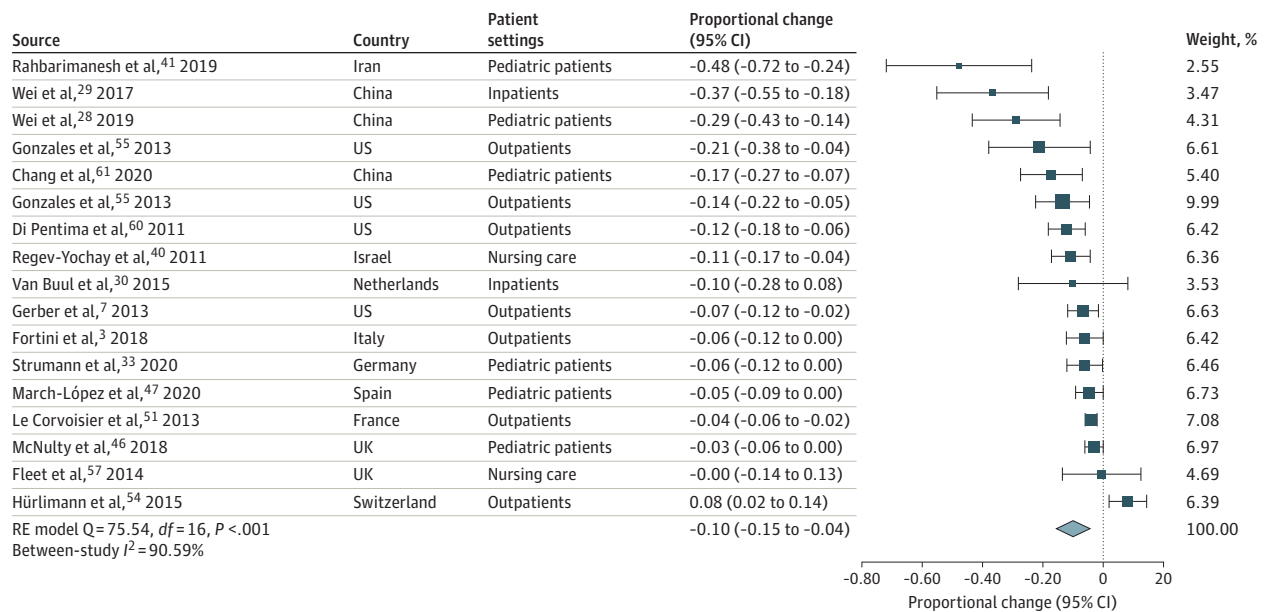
| Source | Country | Patient settings | Proportional change (95% CI) | Weight, % |
|---|---|---|---|---|
| Rahbarimanesh et al,$^{41}$ 2019 | Iran | Pediatric patients | −0.48 (−0.72 to −0.24) | 2.55 |
| Wei et al,$^{29}$ 2017 | China | Inpatients | −0.37 (−0.55 to −0.18) | 3.47 |
| Wei et al,$^{28}$ 2019 | China | Pediatric patients | −0.29 (−0.43 to −0.14) | 4.31 |
| Gonzales et al,$^{55}$ 2013 | US | Outpatients | −0.21 (−0.38 to −0.04) | 6.61 |
| Chang et al,$^{61}$ 2020 | China | Pediatric patients | −0.17 (−0.27 to −0.07) | 5.40 |
| Gonzales et al,$^{55}$ 2013 | US | Outpatients | −0.14 (−0.22 to −0.05) | 9.99 |
| Di Pentima et al,$^{60}$ 2011 | US | Outpatients | −0.12 (−0.18 to −0.06) | 6.42 |
| Regev-Yochay et al,$^{40}$ 2011 | Israel | Nursing care | −0.11 (−0.17 to −0.04) | 6.36 |
| Van Buul et al,$^{30}$ 2015 | Netherlands | Inpatients | −0.10 (−0.28 to 0.08) | 3.53 |
| Gerber et al,$^{7}$ 2013 | US | Outpatients | −0.07 (−0.12 to −0.02) | 6.63 |
| Fortini et al,$^{3}$ 2018 | Italy | Outpatients | −0.06 (−0.12 to 0.00) | 6.42 |
| Strumann et al,$^{33}$ 2020 | Germany | Pediatric patients | −0.06 (−0.12 to 0.00) | 6.46 |
| March-López et al,$^{47}$ 2020 | Spain | Pediatric patients | −0.05 (−0.09 to 0.00) | 6.73 |
| Le Corvoisier et al,$^{51}$ 2013 | France | Outpatients | −0.04 (−0.06 to −0.02) | 7.08 |
| McNulty et al,$^{46}$ 2018 | UK | Pediatric patients | −0.03 (−0.06 to 0.00) | 6.97 |
| Fleet et al,$^{57}$ 2014 | UK | Nursing care | −0.00 (−0.14 to 0.13) | 4.69 |
| Hürlimann et al,$^{54}$ 2015 | Switzerland | Outpatients | 0.08 (0.02 to 0.14) | 6.39 |
| RE model Q = 75.54, $df$ = 16, $P$ < .001 Between-study $I^2$ = 90.59% | | | −0.10 (−0.15 to −0.04) | 100.00 |

−0.80 −0.60 −0.40 −0.20 0 20
Proportional change (95% CI)